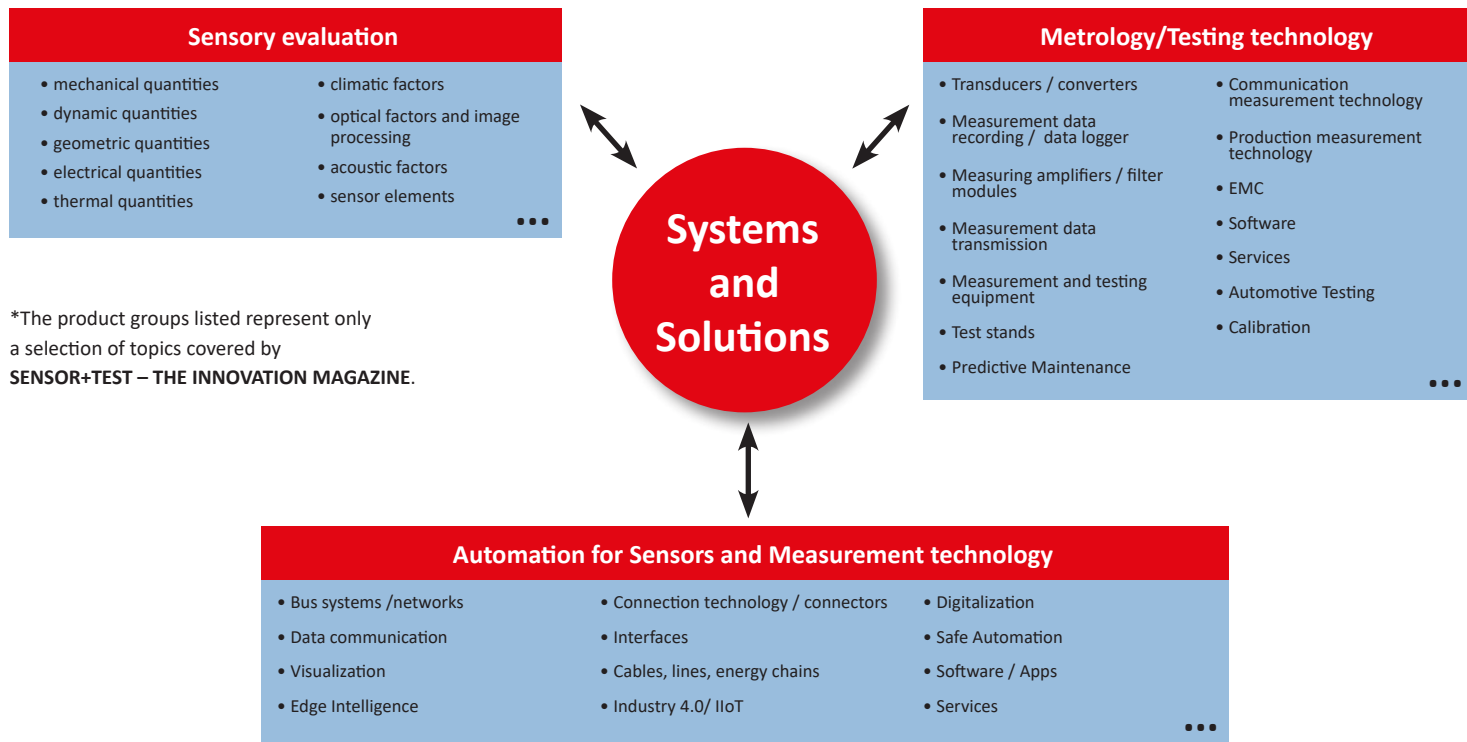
Sensory evaluation

• mechanical quantities
• dynamic quantities
• geometric quantities
• electrical quantities
• thermal quantities

• climatic factors
• optical factors and image processing
• acoustic factors
• sensor elements

•••

Metrology/Testing technology

• Transducers / converters
• Measurement data recording / data logger
• Measuring amplifiers / filter modules
• Measurement data transmission
• Measurement and testing equipment
• Test stands
• Predictive Maintenance

• Communication measurement technology
• Production measurement technology
• EMC
• Software
• Services
• Automotive Testing
• Calibration

•••

Systems and Solutions

*The product groups listed represent only a selection of topics covered by **SENSOR+TEST – THE INNOVATION MAGAZINE**.

Automation for Sensors and Measurement technology

• Bus systems /networks
• Data communication
• Visualization
• Edge Intelligence

• Connection technology / connectors
• Interfaces
• Cables, lines, energy chains
• Industry 4.0/ IIoT

• Digitalization
• Safe Automation
• Software / Apps
• Services

•••